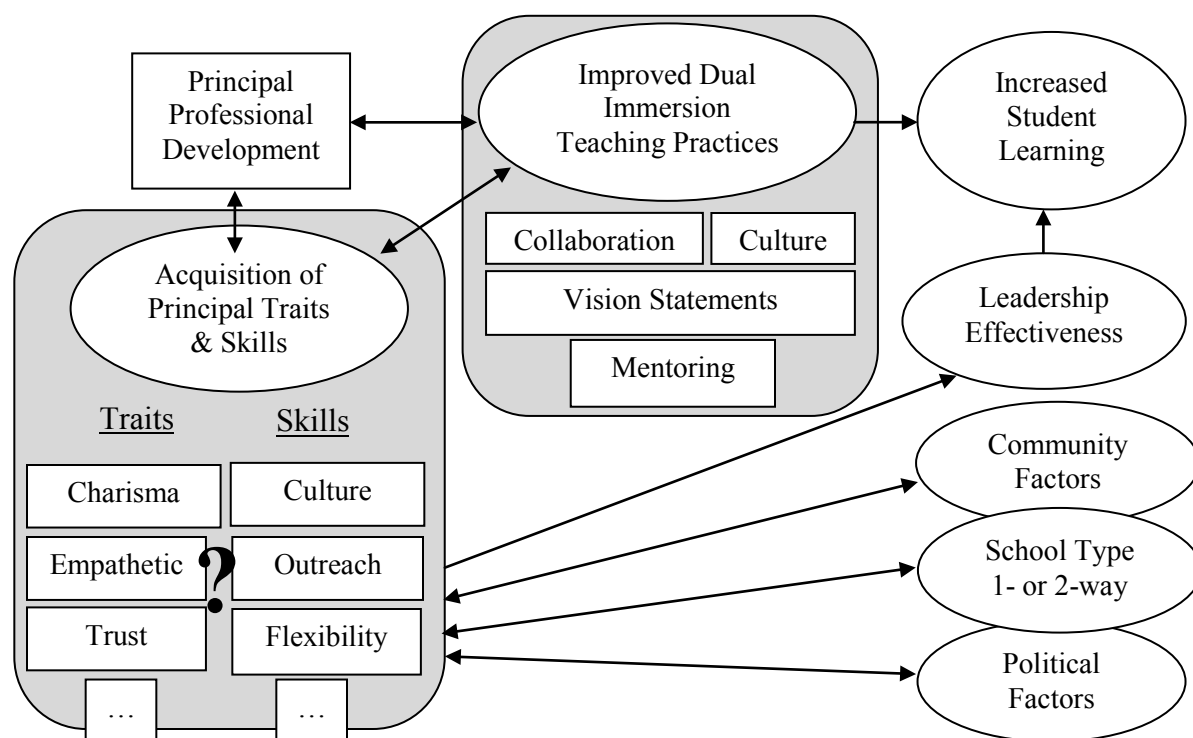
Principal Professional Development

Improved Dual Immersion Teaching Practices

Increased Student Learning

Collaboration

Culture

Vision Statements

Mentoring

Acquisition of Principal Traits & Skills

Leadership Effectiveness

Traits

Skills

Charisma

Culture

Empathetic

?

Outreach

Trust

Flexibility

…

…

Community Factors

School Type 1- or 2-way

Political Factors